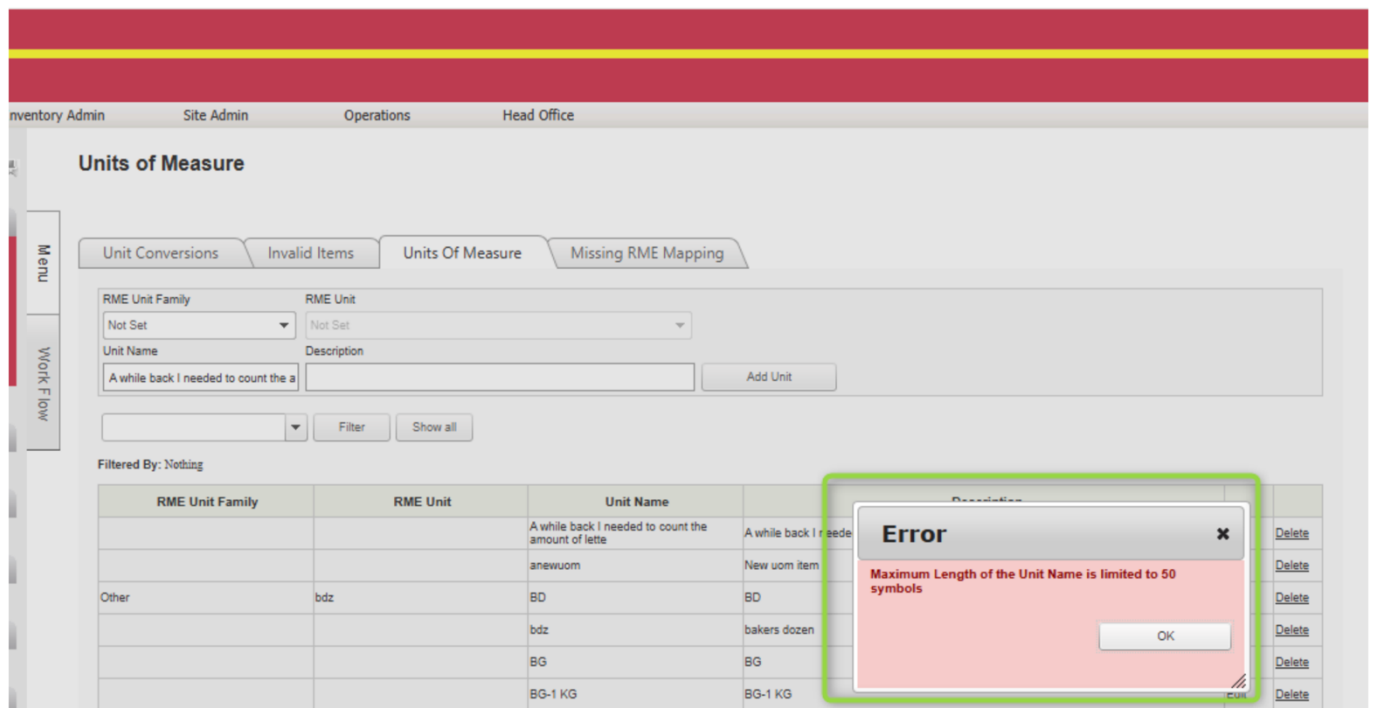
nventory Admin Site Admin Operations Head Office

Menu

Work Flow

Units of Measure

Unit Conversions | Invalid Items | Units Of Measure | Missing RME Mapping

RME Unit Family
Not Set

RME Unit
Not Set

Unit Name
A while back I needed to count the a

Description

Add Unit

Filter Show all

Filtered By: Nothing

| RME Unit Family | RME Unit | Unit Name | Description | | |
|---|---|---|---|---|---|
| | | A while back I needed to count the amount of lette | A while back I neede | | Delete |
| | | anewuom | New uom item | | Delete |
| Other | bdz | BD | BD | | Delete |
| | | bdz | bakers dozen | | Delete |
| | | BG | BG | | Delete |
| | | BG-1 KG | BG-1 KG | Edit | Delete |

Error

Maximum Length of the Unit Name is limited to 50 symbols

OK